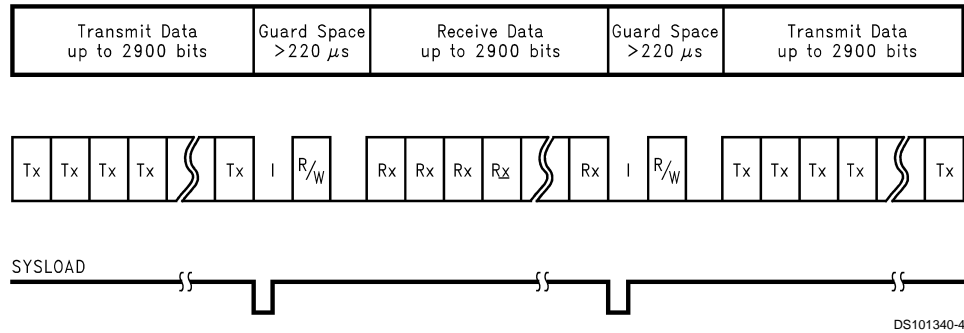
Transmit Data up to 2900 bits

Guard Space $>220\ \mu s$

Receive Data up to 2900 bits

Guard Space $>220\ \mu s$

Transmit Data up to 2900 bits

Tx Tx Tx Tx Tx I R/W Rx Rx Rx Rx Rx I R/W Tx Tx Tx Tx Tx

SYSLOAD

DS101340-4